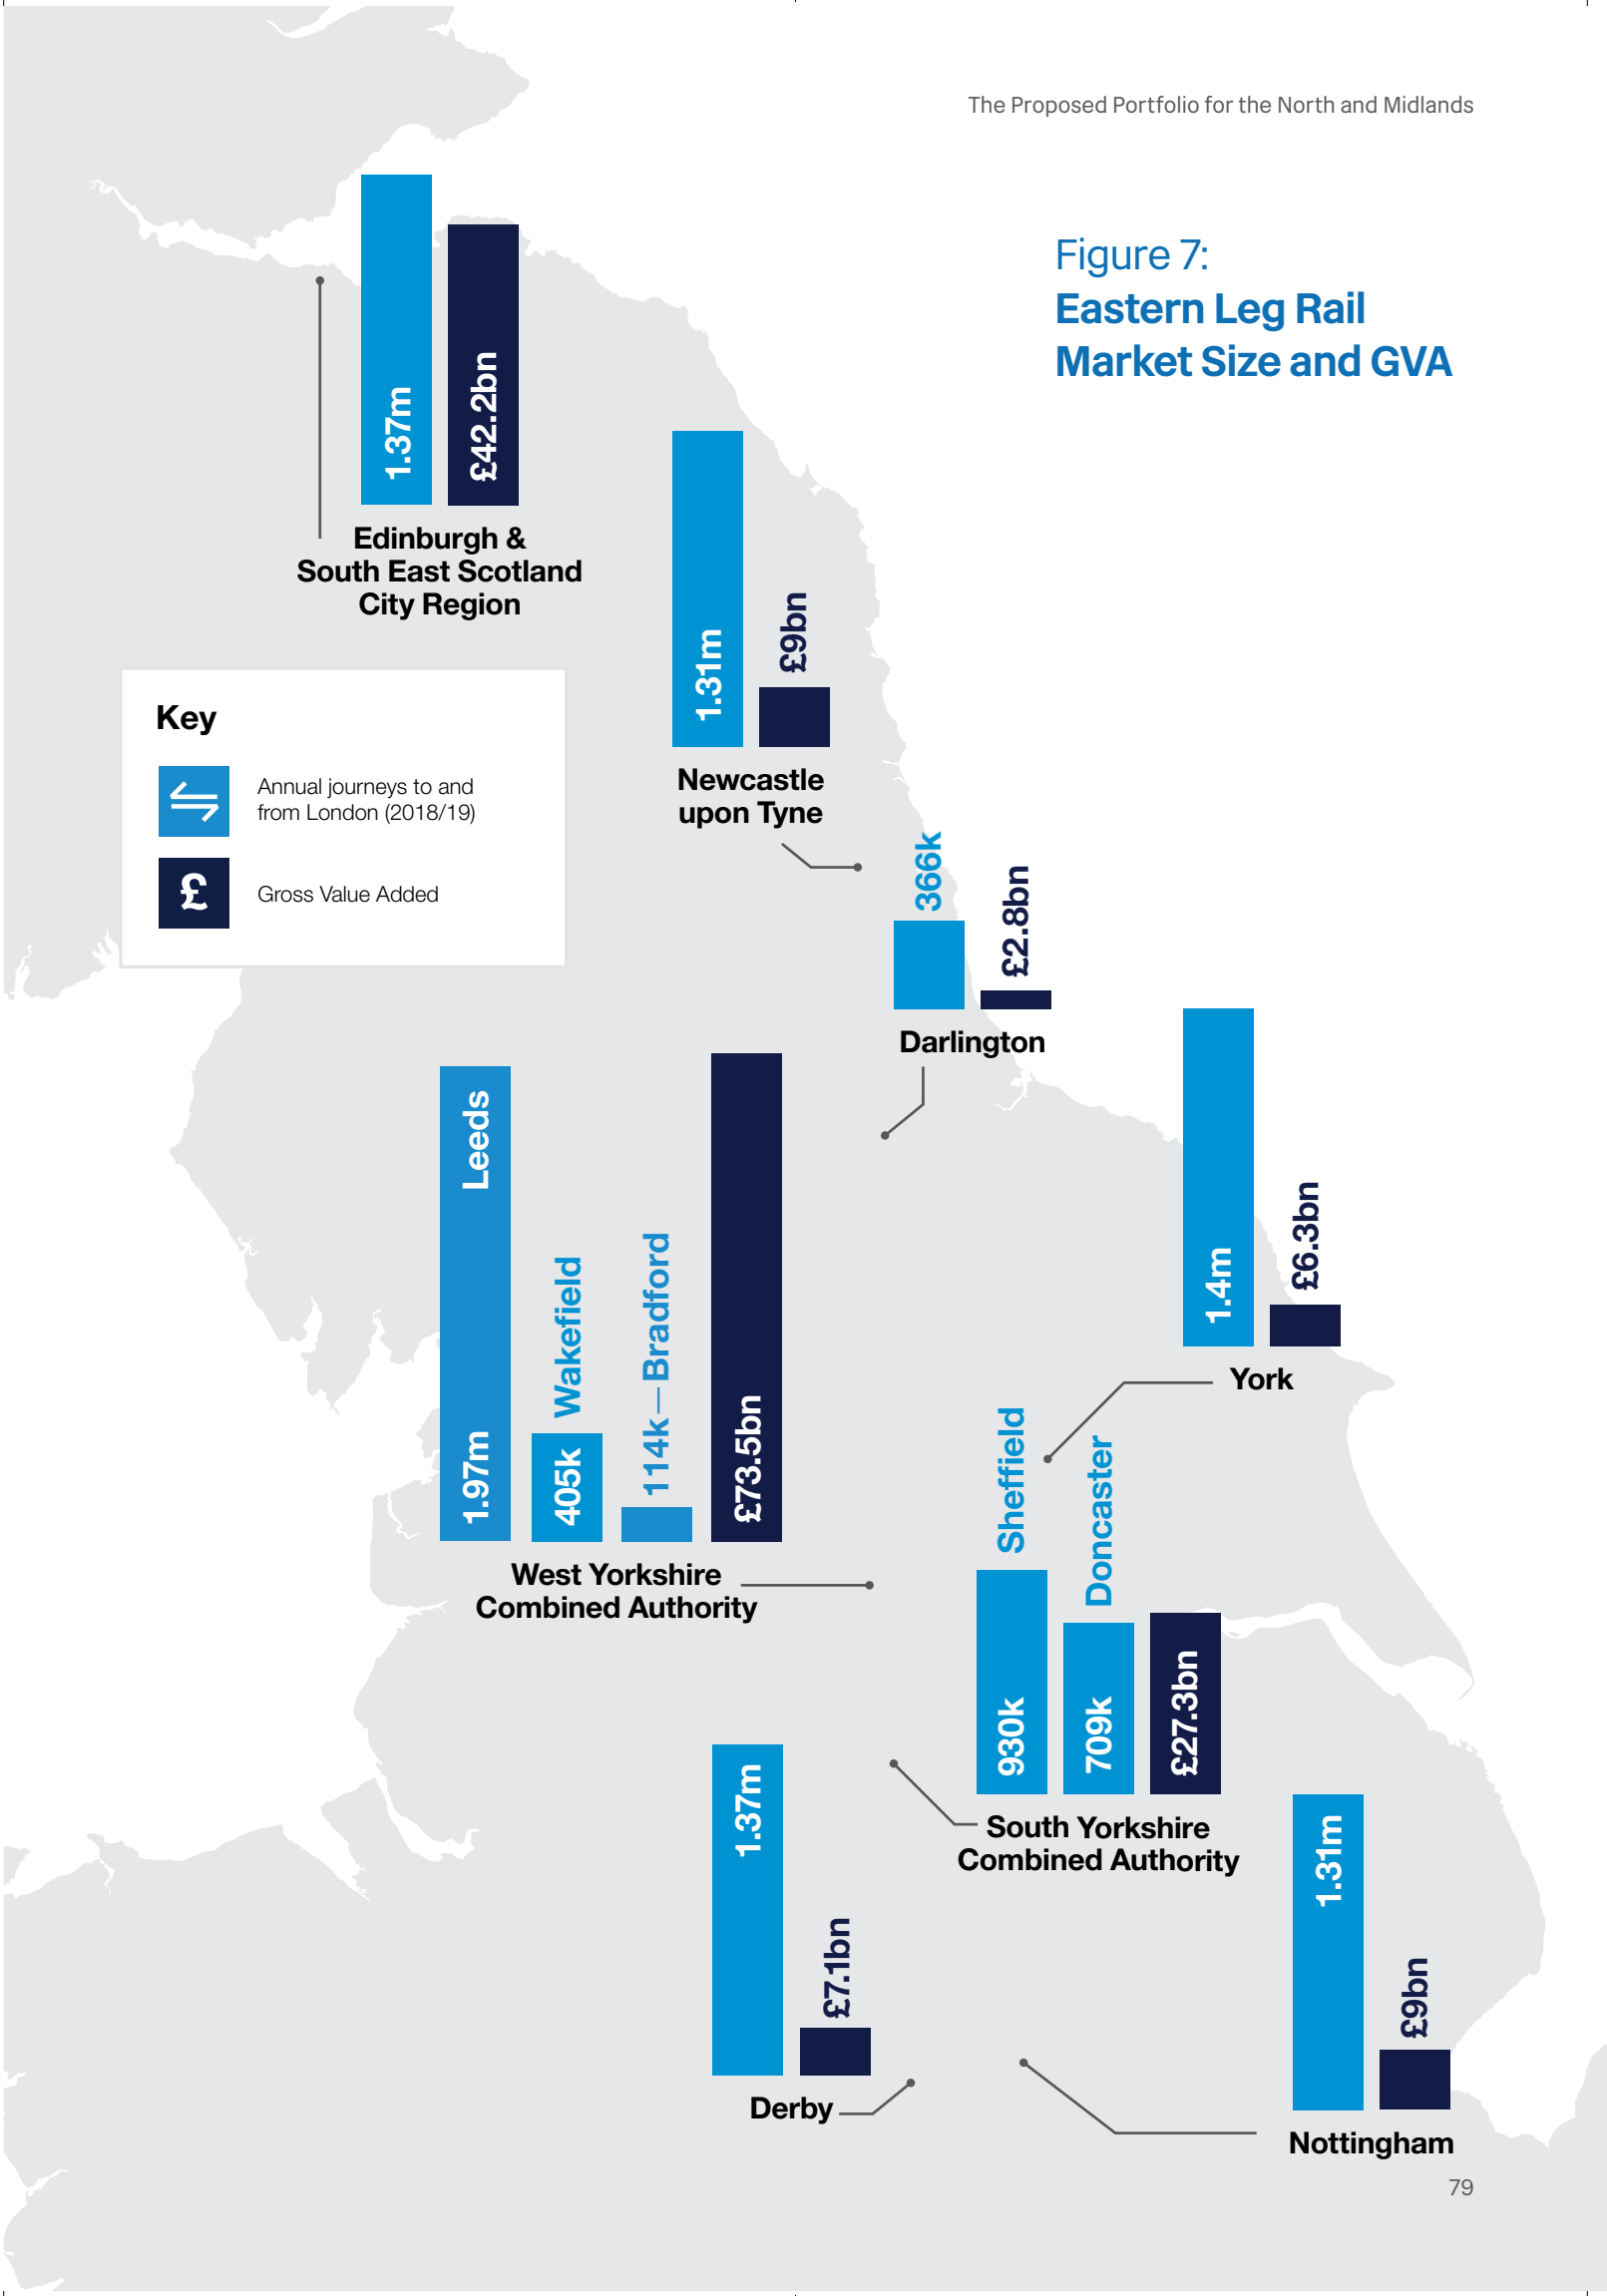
The Proposed Portfolio for the North and Midlands

Figure 7:
Eastern Leg Rail Market Size and GVA

1.37m
£42.2bn
Edinburgh & South East Scotland City Region

Key
Annual journeys to and from London (2018/19)
£
Gross Value Added

1.31m
£9bn
Newcastle upon Tyne

366k
£2.8bn
Darlington

Leeds
1.97m
Wakefield
405k
114k — Bradford
£73.5bn
West Yorkshire Combined Authority

1.4m
£6.3bn
York

Sheffield
930k
Doncaster
709k
£27.3bn
South Yorkshire Combined Authority

1.37m
£7.1bn
Derby

1.31m
£9bn
Nottingham

79